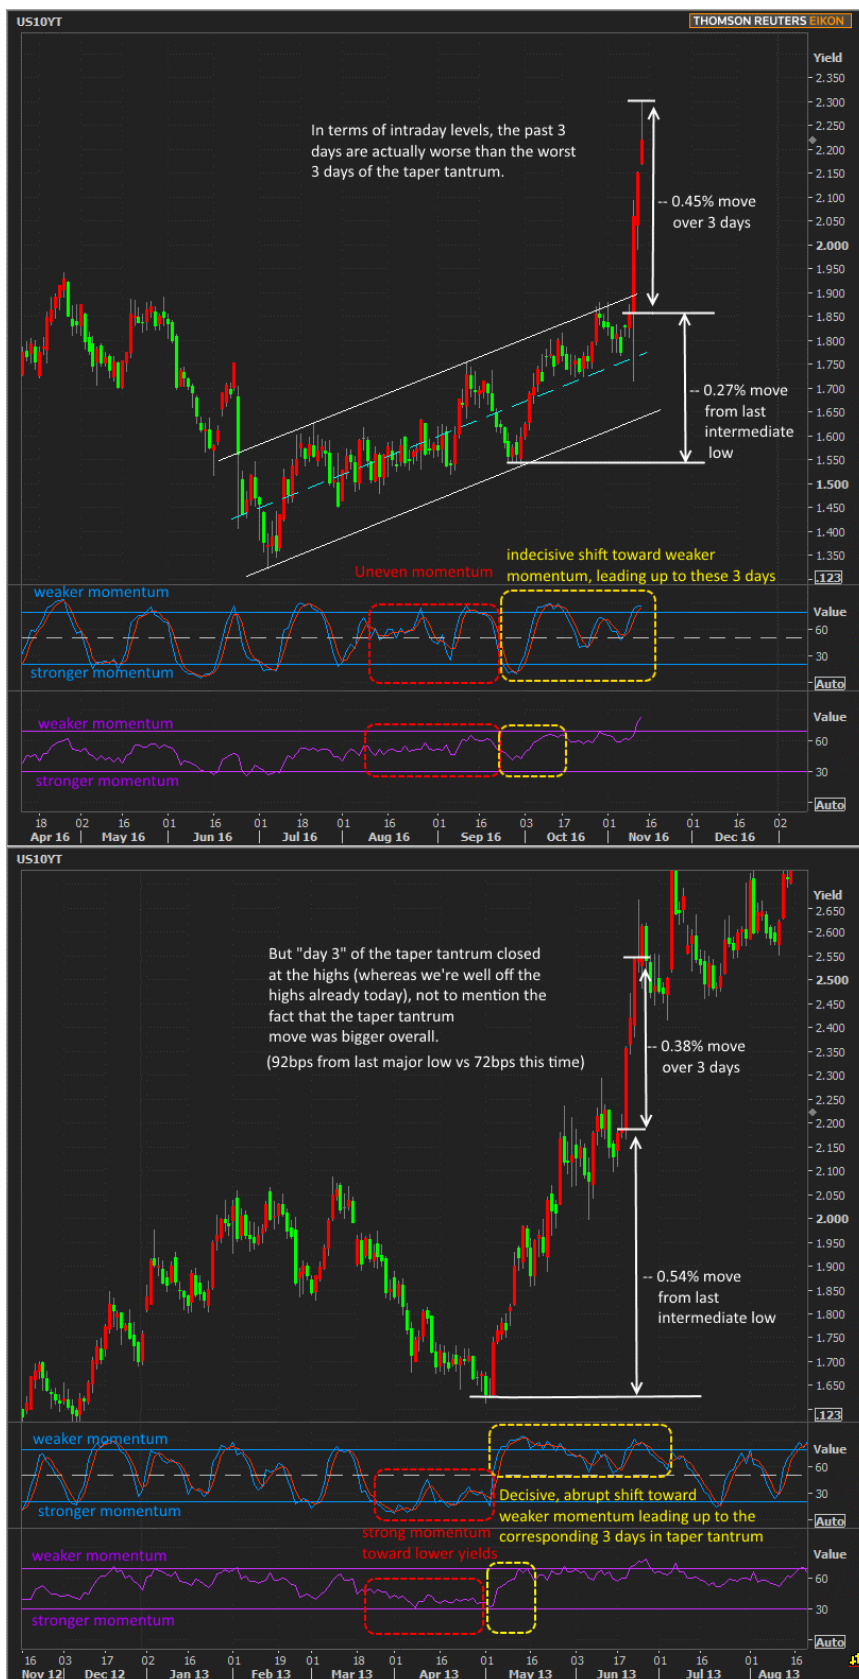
US10YT

THOMSON REUTERS EIKON

Yield
2.350
2.300
2.250
2.200
2.150
2.100
2.050
2.000
1.950
1.900
1.850
1.800
1.750
1.700
1.650
1.600
1.550
1.500
1.450
1.400
1.350
.123

In terms of intraday levels, the past 3 days are actually worse than the worst 3 days of the taper tantrum.

-- 0.45% move over 3 days

-- 0.27% move from last intermediate low

Uneven momentum

indecisive shift toward weaker momentum, leading up to these 3 days

weaker momentum
stronger momentum

Value
60
30
Auto

weaker momentum
stronger momentum

Value
60
30
Auto

18 Apr 16 | 02 May 16 | 16 | 01 Jun 16 | 16 | 01 Jul 16 | 18 | 01 Aug 16 | 16 | 01 Sep 16 | 16 | 03 Oct 16 | 17 | 01 Nov 16 | 16 | 01 Dec 16 | 16 | 02

US10YT

Yield
2.650
2.600
2.550
2.500
2.450
2.400
2.350
2.300
2.250
2.200
2.150
2.100
2.050
2.000
1.950
1.900
1.850
1.800
1.750
1.700
1.650
.123

But "day 3" of the taper tantrum closed at the highs (whereas we're well off the highs already today), not to mention the fact that the taper tantrum move was bigger overall.

(92bps from last major low vs 72bps this time)

-- 0.38% move over 3 days

-- 0.54% move from last intermediate low

weaker momentum
stronger momentum

Decisive, abrupt shift toward weaker momentum leading up to the corresponding 3 days in taper tantrum

strong momentum toward lower yields

Value
60
30
Auto

weaker momentum
stronger momentum

Value
60
30
Auto

16 Nov 12 | 03 Dec 12 | 17 | 02 Jan 13 | 16 | 01 Feb 13 | 19 | 01 Mar 13 | 18 | 01 Apr 13 | 16 | 01 May 13 | 16 | 03 Jun 13 | 17 | 01 Jul 13 | 16 | 01 Aug 13 | 16